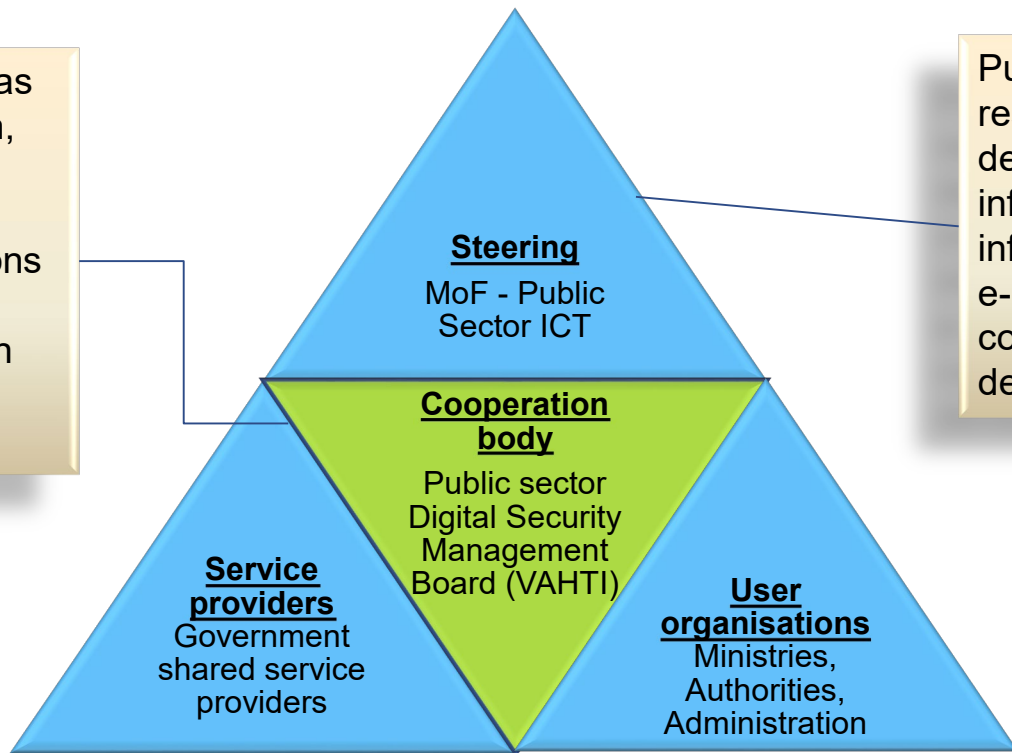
as
n,

ons

n

Steering
MoF - Public Sector ICT

Pu
re
de
inf
inf
e-
co
de

Cooperation body
Public sector Digital Security Management Board (VAHTI)

Service providers
Government shared service providers

User organisations
Ministries, Authorities, Administration